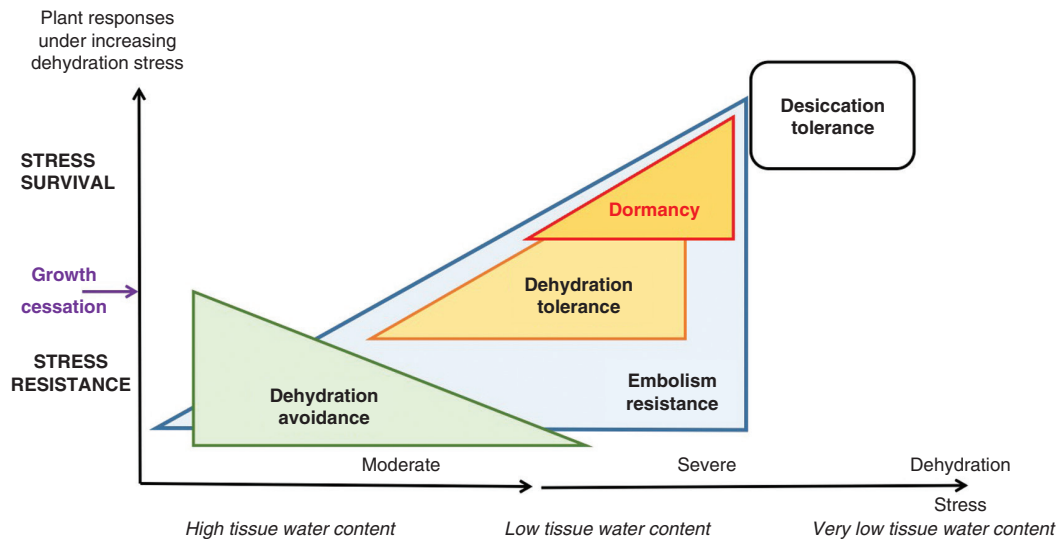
Plant responses under increasing dehydration stress

STRESS SURVIVAL

Growth cessation

STRESS RESISTANCE

Desiccation tolerance

Dormancy

Dehydration tolerance

Embolism resistance

Dehydration avoidance

Moderate

Severe

Dehydration

Stress

High tissue water content

Low tissue water content

Very low tissue water content